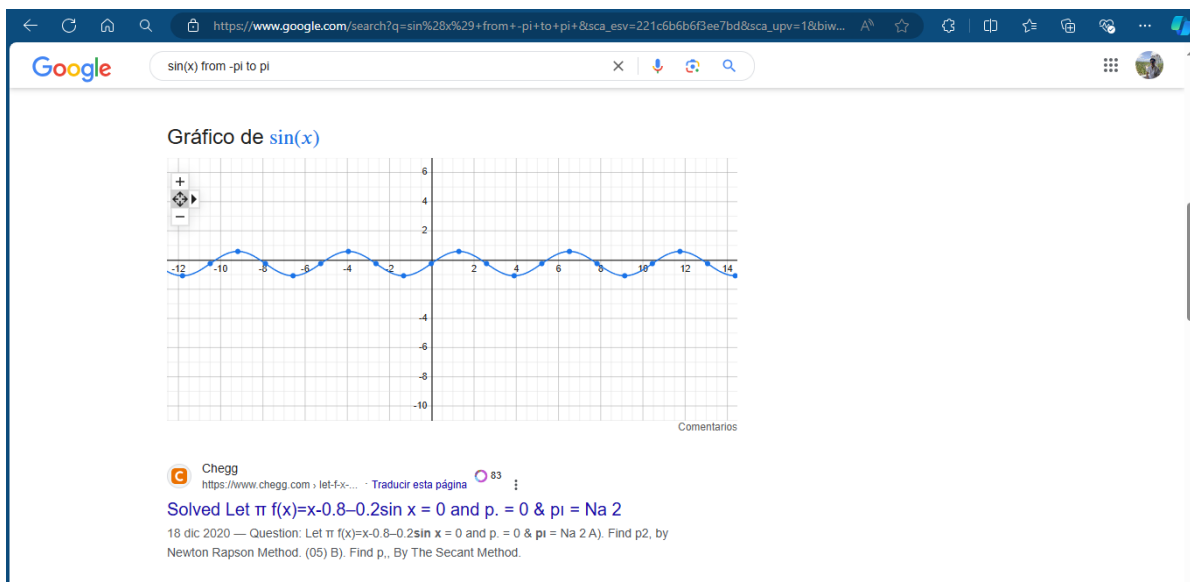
https://www.google.com/search?q=sin%28x%29+from+-pi+to+pi+&sca_esv=221c6b6b6f3ee7bd&sca_upv=1&biw...

Google

sin(x) from -pi to pi

Gráfico de $\sin(x)$

+
−

6
4
2
-12 -10 -8 -6 -4 -2 2 4 6 8 10 12 14
-4
-6
-8
-10

Comentarios

Chegg
https://www.chegg.com › let-f-x-... · Traducir esta página 83

Solved Let π f(x)=x-0.8–0.2sin x = 0 and p. = 0 & pı = Na 2

18 dic 2020 — Question: Let π f(x)=x-0.8–0.2sin x = 0 and p. = 0 & pı = Na 2 A). Find p2, by Newton Rapson Method. (05) B). Find p,, By The Secant Method.